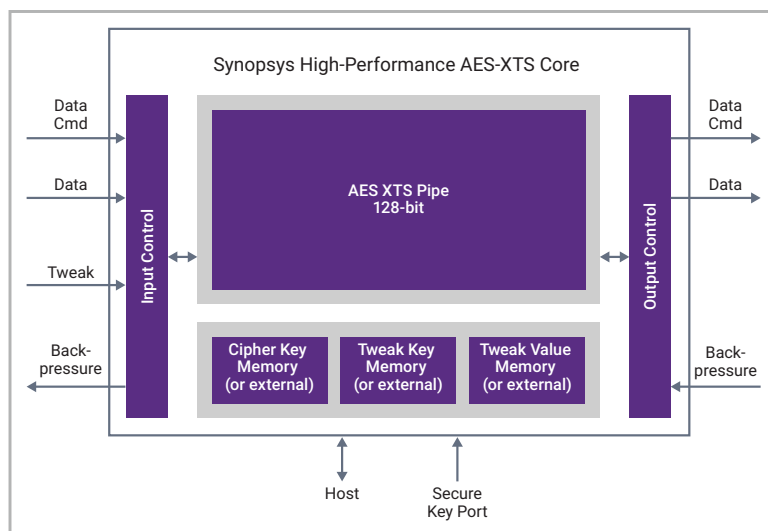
Synopsys High-Performance AES-XTS Core

Data Cmd

Data

Tweak

Back-pressure

Input Control

AES XTS Pipe 128-bit

Cipher Key Memory (or external)

Tweak Key Memory (or external)

Tweak Value Memory (or external)

Output Control

Data Cmd

Data

Back-pressure

Host

Secure Key Port